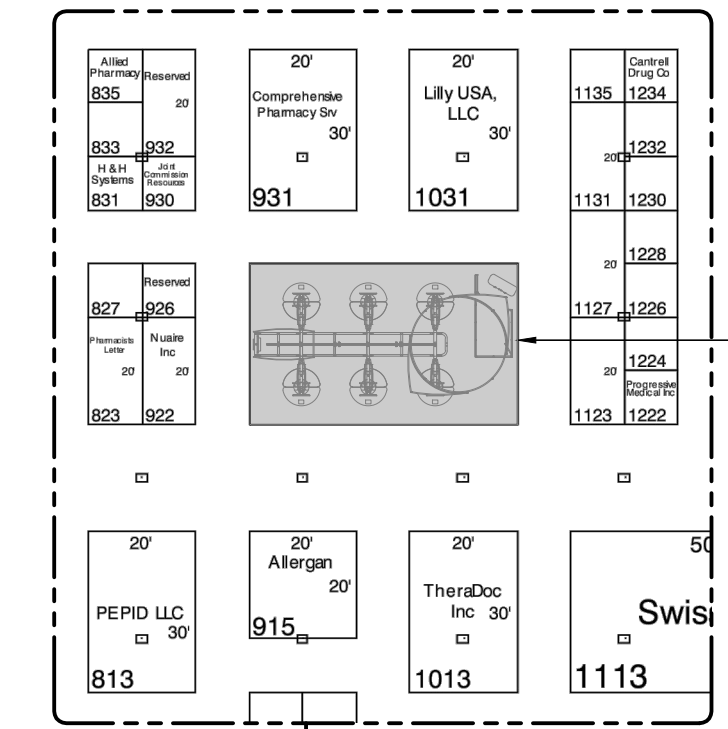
Allied Pharmacy
835
Reserved
20'
833
932
H & H Systems
831
Joint Commission Resources
930

20'
Comprehensive Pharmacy Srv
30'
931

20'
Lilly USA, LLC
30'
1031

Cantrell Drug Co
1135
1234
20'
1232
1131
1230
20'
1228
1127
1226
20'
1224
Progressive Medical Inc
1123
1222

Reserved
827
926
Pharmacists Letter
20'
Nuaire Inc
20'
823
922

20'
PEPID LLC
30'
813

20'
Allergan
20'
915

20'
TheraDoc Inc
30'
1013

50
Swis
1113